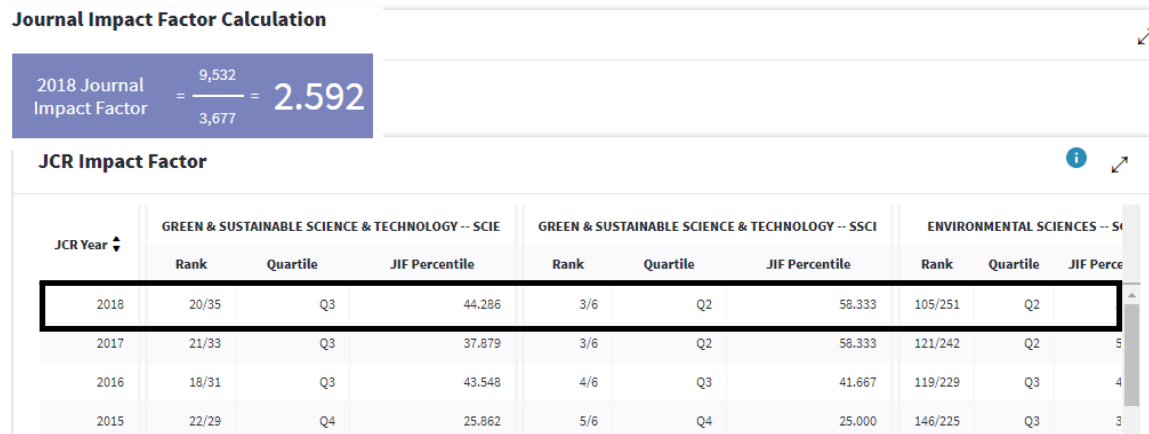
Journal Impact Factor Calculation

2018 Journal Impact Factor $= \frac{9,532}{3,677} =$ 2.592

JCR Impact Factor

| JCR Year | GREEN & SUSTAINABLE SCIENCE & TECHNOLOGY -- SCIE Rank | Quartile | JIF Percentile | GREEN & SUSTAINABLE SCIENCE & TECHNOLOGY -- SSCI Rank | Quartile | JIF Percentile | ENVIRONMENTAL SCIENCES -- S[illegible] Rank | Quartile | JIF Perce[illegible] |
|---|---|---|---|---|---|---|---|---|---|
| 2018 | 20/35 | Q3 | 44.286 | 3/6 | Q2 | 58.333 | 105/251 | Q2 | |
| 2017 | 21/33 | Q3 | 37.879 | 3/6 | Q2 | 58.333 | 121/242 | Q2 | 5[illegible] |
| 2016 | 18/31 | Q3 | 43.548 | 4/6 | Q3 | 41.667 | 119/229 | Q3 | 4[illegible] |
| 2015 | 22/29 | Q4 | 25.862 | 5/6 | Q4 | 25.000 | 146/225 | Q3 | 3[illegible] |